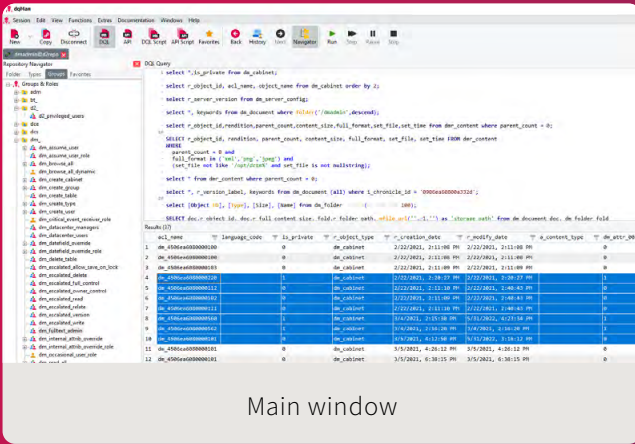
dqMan

Session Edit View Functions Extras Documentation Windows Help

New Copy Disconnect DQL API DQL Script API Script Favorites Back History Next Navigator Run Step Pause Stop

Repository Navigator
Folder Types Groups Favorites

Groups & Roles
admi
bt_
d2_
d2_privileged_users
dce
dcs
dm_
dm_assume_user
dm_assume_user_role
dm_browse_all
dm_browse_all_dynamic
dm_create_cabinet
dm_create_group
dm_create_table
dm_create_type
dm_create_user
dm_criticial_event_receiver_role
dm_datacenter_managers
dm_datacenter_users
dm_datefield_override
dm_datefield_override_role
dm_delete_table
dm_escalated_allow_save_on_lock
dm_escalated_delete
dm_escalated_full_control
dm_escalated_owner_control
dm_escalated_read
dm_escalated_relate
dm_escalated_version
dm_escalated_write
dm_fulltext_admin
dm_internal_attrib_override
dm_internal_attrib_override_role
dm_occasional_user_role

DQL Query

select *,is_private from dm_cabinet;

select r_object_id, acl_name, object_name from dm_cabinet order by 2;

select r_server_version from dm_server_config;

select *, keywords from dm_document where folder('/deadein',descend);

select r_object_id,rendition,parent_count,content_size,full_format,set_file,set_time from dmr_content where parent_count = 0;

select r_object_id,rendition,parent_count,content_size,full_format,set_file, set_time FROM dmr_content
WHERE
parent_count = 0 and
full_format in ('xml','png','jpeg') and
(set_file not like '/opt/dctm%' and set_file is not nullstring);

select * from dmr_content where parent_count = 0;

select *, r_version_label, keywords from dm_document (all) where i_chronicle_id = '0900ea6880a332d';

select [Object id], [Type], [Size], [Name] from dm_folder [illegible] 100);

SELECT doc.r_object_id, doc.r_full_content_size, fold.r_folder_path, while_pul('',1,'') as 'chrpath' from dm_document doc, dm_folder fold

Results (37)

| acl_name | language_code | is_private | r_object_type | r_creation_date | r_modify_date | a_content_type | dm_attr_0 |
|---|---|---|---|---|---|---|---|
| dm_4500ea6880000100 | | 0 | dm_cabinet | 2/22/2021, 2:11:08 PM | 2/22/2021, 2:11:08 PM | | 1 |
| dm_4500ea6880000101 | | 0 | dm_cabinet | 2/22/2021, 2:11:08 PM | 2/22/2021, 2:11:08 PM | | 1 |
| dm_4500ea6880000103 | | 0 | dm_cabinet | 2/22/2021, 2:11:08 PM | 2/22/2021, 2:11:08 PM | | 1 |
| dm_4500ea6880000120 | | 1 | dm_cabinet | 2/22/2021, 2:30:27 PM | 2/22/2021, 2:30:27 PM | | 1 |
| dm_4500ea6880000112 | | 0 | dm_cabinet | 2/22/2021, 2:11:10 PM | 2/22/2021, 2:40:43 PM | | 0 |
| dm_4500ea6880000102 | | 0 | dm_cabinet | 2/22/2021, 2:11:08 PM | 2/22/2021, 2:40:43 PM | | 0 |
| dm_4500ea6880000111 | | 0 | dm_cabinet | 2/22/2021, 2:11:10 PM | 2/22/2021, 2:40:43 PM | | 0 |
| dm_4500ea6880000560 | | 1 | dm_cabinet | 3/4/2021, 2:55:38 PM | 3/31/2022, 4:27:58 PM | | 1 |
| dm_4500ea6880000542 | | 1 | dm_cabinet | 3/4/2021, 2:36:28 PM | 3/4/2021, 2:36:28 PM | | 1 |
| dm_4500ea6880000101 | | 0 | dm_cabinet | 3/4/2021, 6:12:50 PM | 3/4/2021, 2:16:12 PM | | 0 |
| dm_4500ea6880000101 | | 0 | dm_cabinet | 3/5/2021, 4:26:12 PM | 3/5/2021, 4:26:12 PM | | 0 |
| dm_4500ea6880000101 | | 0 | dm_cabinet | 3/5/2021, 4:26:12 PM | 3/5/2021, 4:26:12 PM | | 0 |

Main window